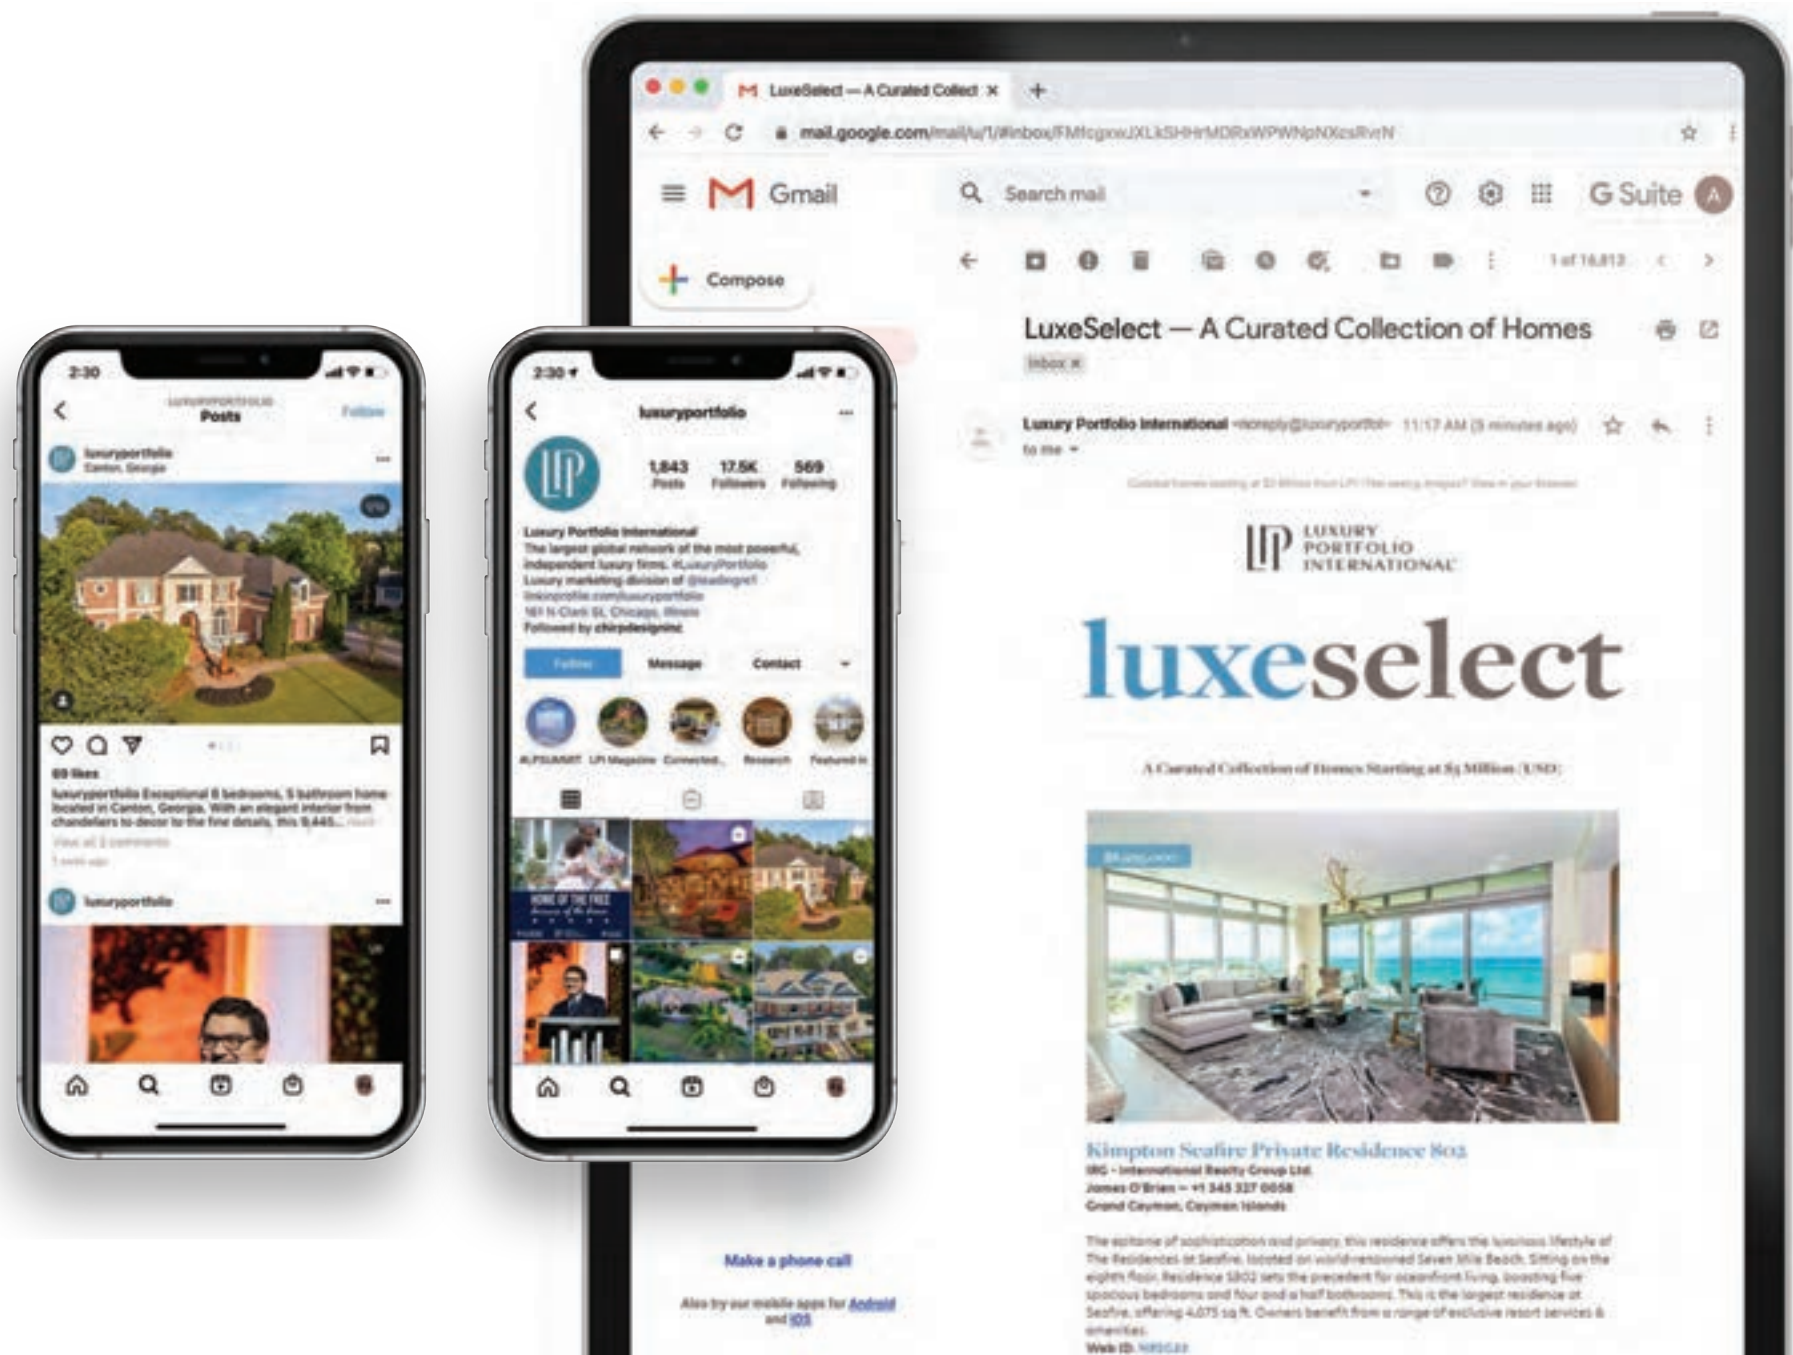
2:30

LUXURYPORTFOLIO
Posts
Follow

luxuryportfolio
Canton, Georgia

69 likes
luxuryportfolio Exceptional 6 bedrooms, 5 bathroom home located in Canton, Georgia. With an elegant interior from chandeliers to decor to the fine details, this 9,445... more
View all 2 comments
1 week ago

luxuryportfolio

2:30

luxuryportfolio

1,843 Posts
17.5K Followers
569 Following

Luxury Portfolio International
The largest global network of the most powerful, independent luxury firms. #LuxuryPortfolio
Luxury marketing division of @leadingre
linkinprofile.com/luxuryportfolio
161 N Clark St, Chicago, Illinois
Followed by chirpdesigninc

Follow
Message
Contact

ALPSUMMIT
LPI Magazine
Connected...
Research
Featured in

HOME OF THE FREE

LuxeSelect — A Curated Collect ×
+
mail.google.com/mail/u/1/#inbox/FMfcgxwJXLkSHHrMDRxWPWNpNXcsRvrN

Gmail
Search mail
G Suite
A

Compose

1 of 16,813

LuxeSelect — A Curated Collection of Homes
Inbox ×

Luxury Portfolio International <noreply@luxuryportfolio> 11:17 AM (9 minutes ago)
to me

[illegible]

LUXURY PORTFOLIO INTERNATIONAL

luxeselect

A Curated Collection of Homes Starting at $5 Million (USD)

Kimpton Seafire Private Residence 802
IRG - International Realty Group Ltd.
James O'Brien — +1 345 327 0058
Grand Cayman, Cayman Islands

The epitome of sophistication and privacy, this residence offers the luxurious lifestyle of The Residences at Seafire, located on world-renowned Seven Mile Beach. Sitting on the eighth floor, Residence 802 sets the precedent for oceanfront living, boasting five spacious bedrooms and four and a half bathrooms. This is the largest residence at Seafire, offering 4,075 sq ft. Owners benefit from a range of exclusive resort services & amenities.
Web ID: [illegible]

Make a phone call

Also try our mobile apps for Android and iOS